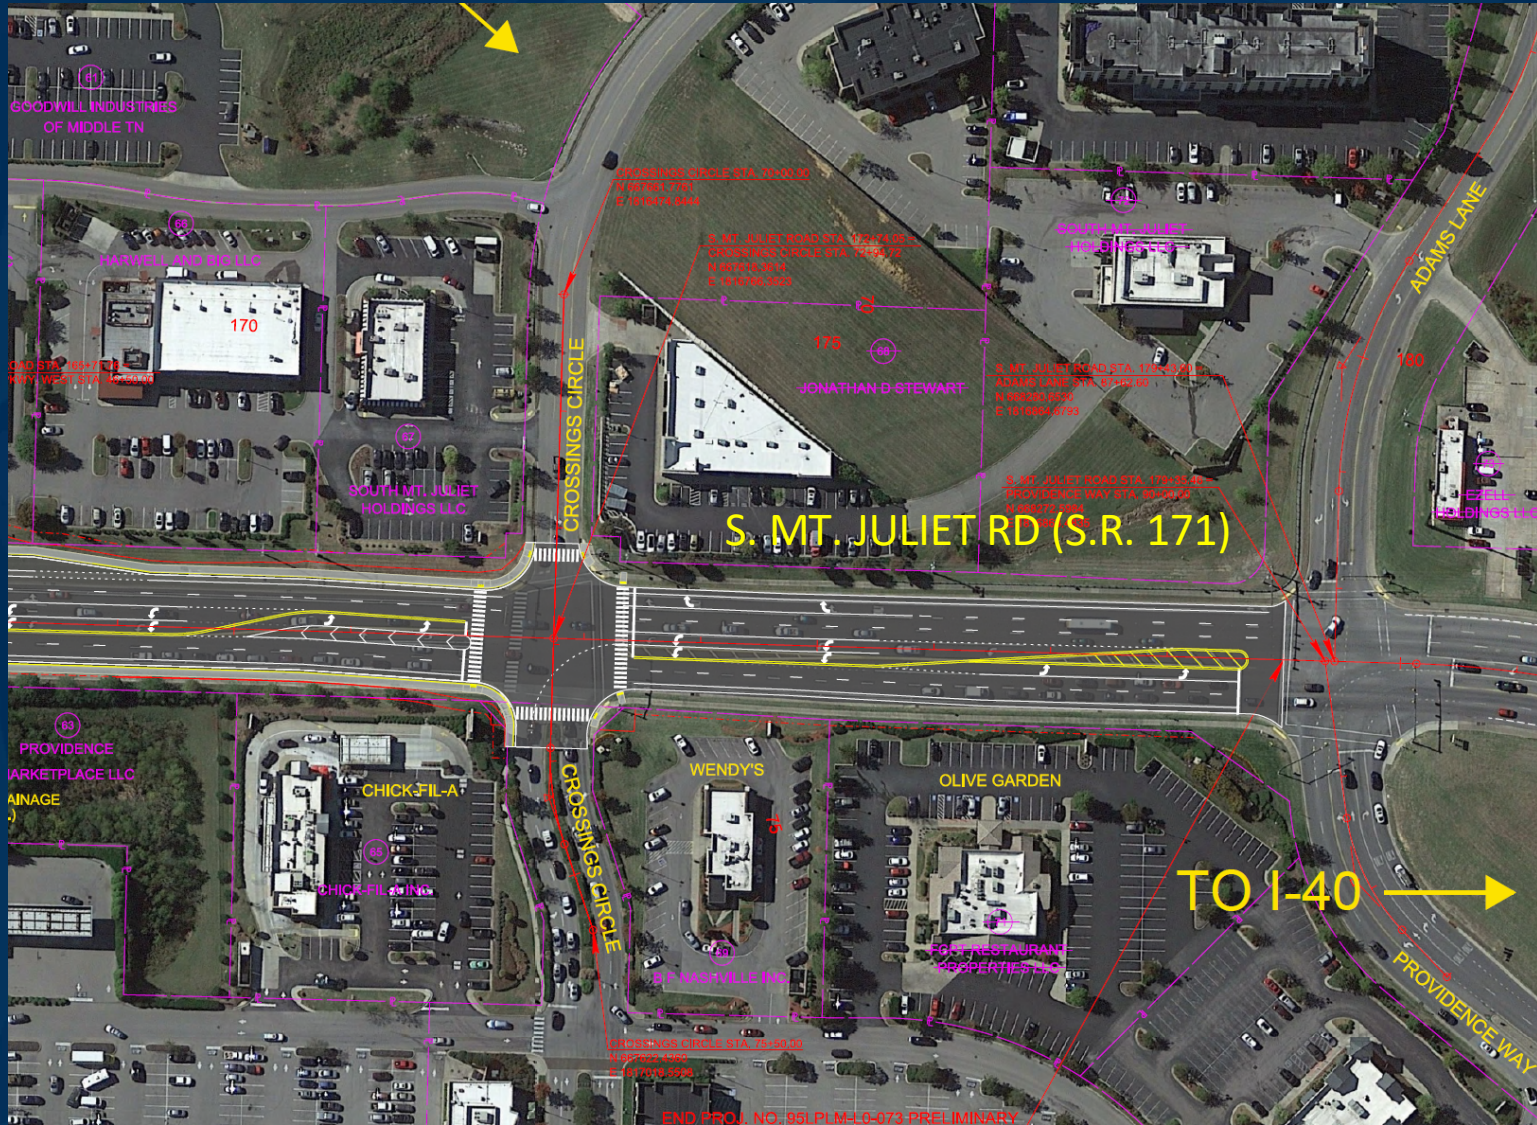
61
GOODWILL INDUSTRIES
OF MIDDLE TN

CROSSINGS CIRCLE STA. 70+00.00
N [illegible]
E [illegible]

S. MT. JULIET ROAD STA. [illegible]
CROSSINGS CIRCLE STA. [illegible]
N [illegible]
E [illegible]

SOUTH MT. JULIET
HOLDINGS LLC

ADAMS LANE

68
HARWELL AND BIG LLC

170

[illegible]OAD STA. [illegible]
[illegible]WY. WEST STA. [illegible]

CROSSINGS CIRCLE

175

JONATHAN D STEWART

S. MT. JULIET ROAD STA. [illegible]
ADAMS LANE STA. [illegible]
N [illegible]
E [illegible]

180

67
SOUTH MT. JULIET
HOLDINGS LLC

S. MT. JULIET ROAD STA. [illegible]
PROVIDENCE WAY STA. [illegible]
N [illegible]

EZELL
HOLDINGS LLC

S. MT. JULIET RD (S.R. 171)

63
PROVIDENCE
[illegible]ARKETPLACE LLC
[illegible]AINAGE

CHICK-FIL-A

65
CHICK-FIL-A INC

CROSSINGS CIRCLE

WENDY'S

OLIVE GARDEN

TO I-40

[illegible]
D F NASHVILLE INC

GMRI RESTAURANT
PROPERTIES LLC

PROVIDENCE WAY

CROSSINGS CIRCLE STA. 75+50.00
N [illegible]
E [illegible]

END PROJ. NO. 95LPLM-L0-073 PRELIMINARY